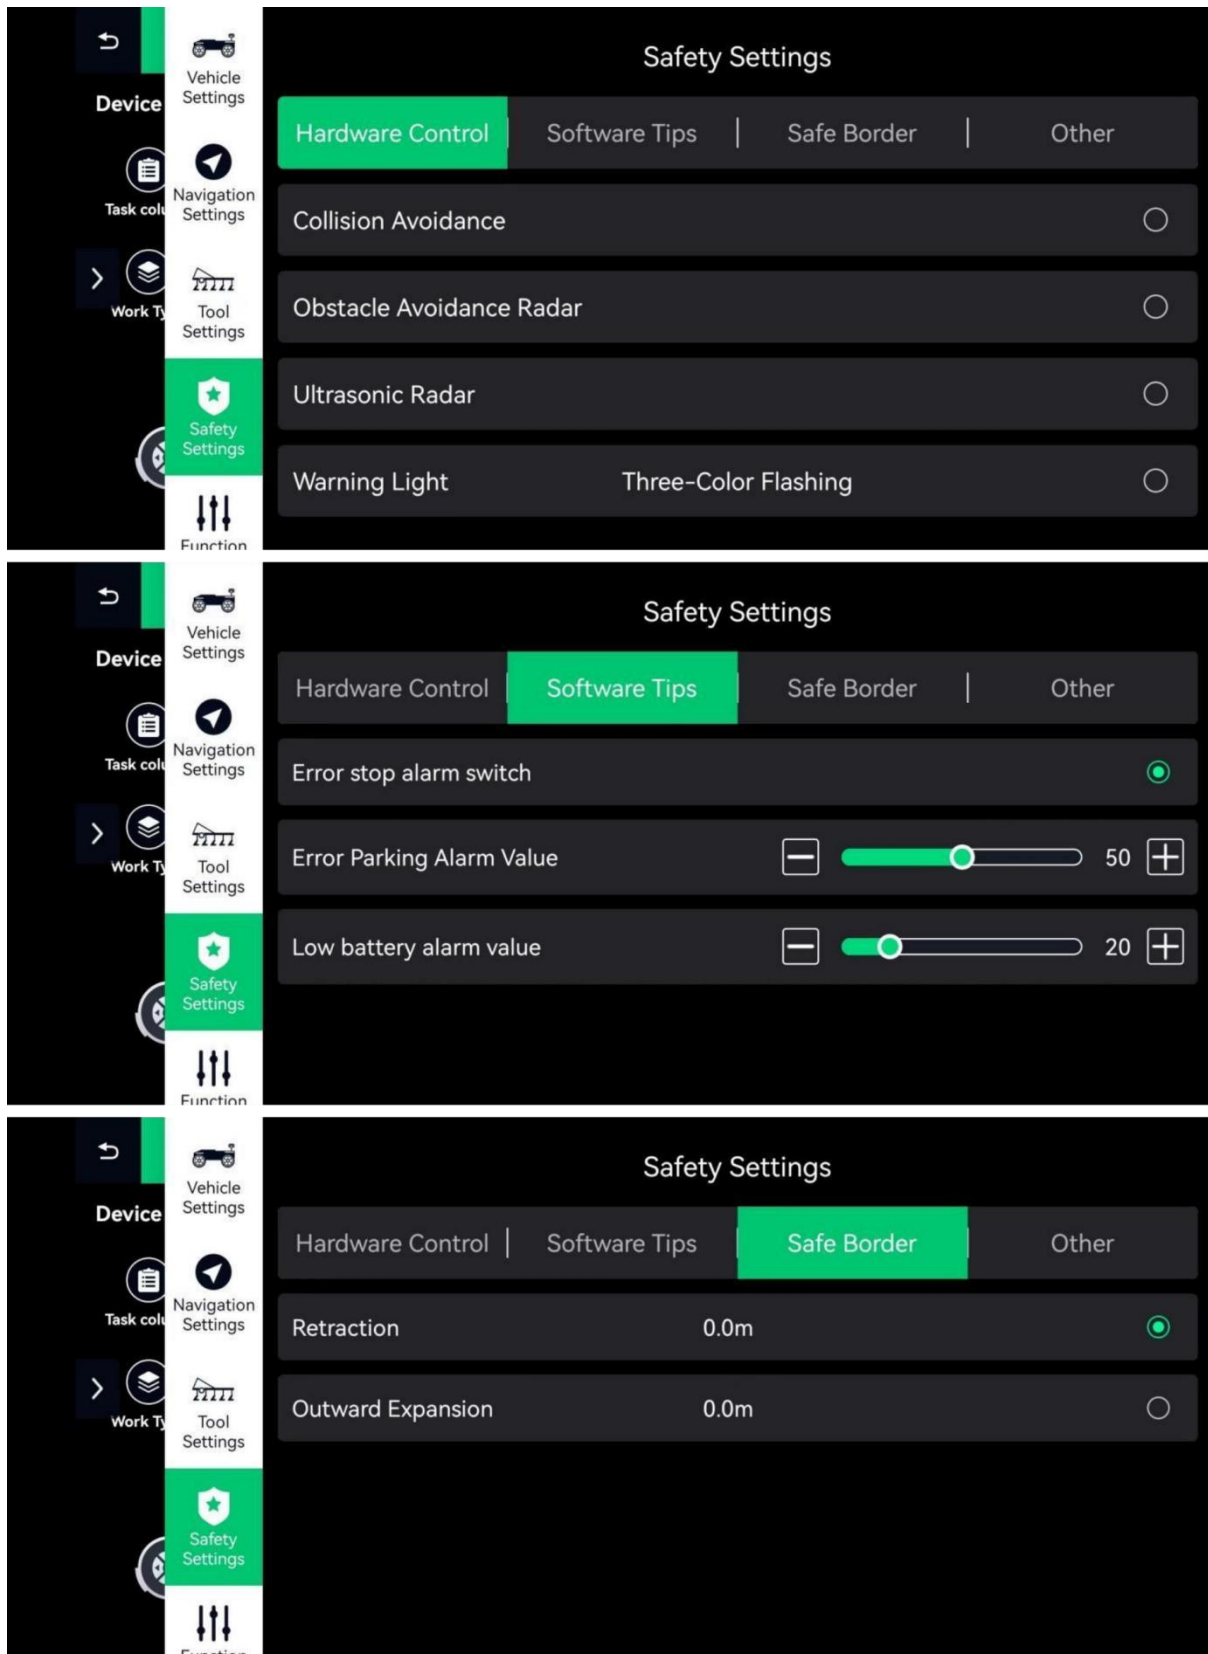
Device

Task col

Work Ty

Vehicle Settings

Navigation Settings

Tool Settings

Safety Settings

Function

Safety Settings

Hardware Control | Software Tips | Safe Border | Other

Collision Avoidance

Obstacle Avoidance Radar

Ultrasonic Radar

Warning Light Three-Color Flashing

Device

Task col

Work Ty

Vehicle Settings

Navigation Settings

Tool Settings

Safety Settings

Function

Safety Settings

Hardware Control | Software Tips | Safe Border | Other

Error stop alarm switch

Error Parking Alarm Value 50

Low battery alarm value 20

Device

Task col

Work Ty

Vehicle Settings

Navigation Settings

Tool Settings

Safety Settings

Safety Settings

Hardware Control | Software Tips | Safe Border | Other

Retraction 0.0m

Outward Expansion 0.0m